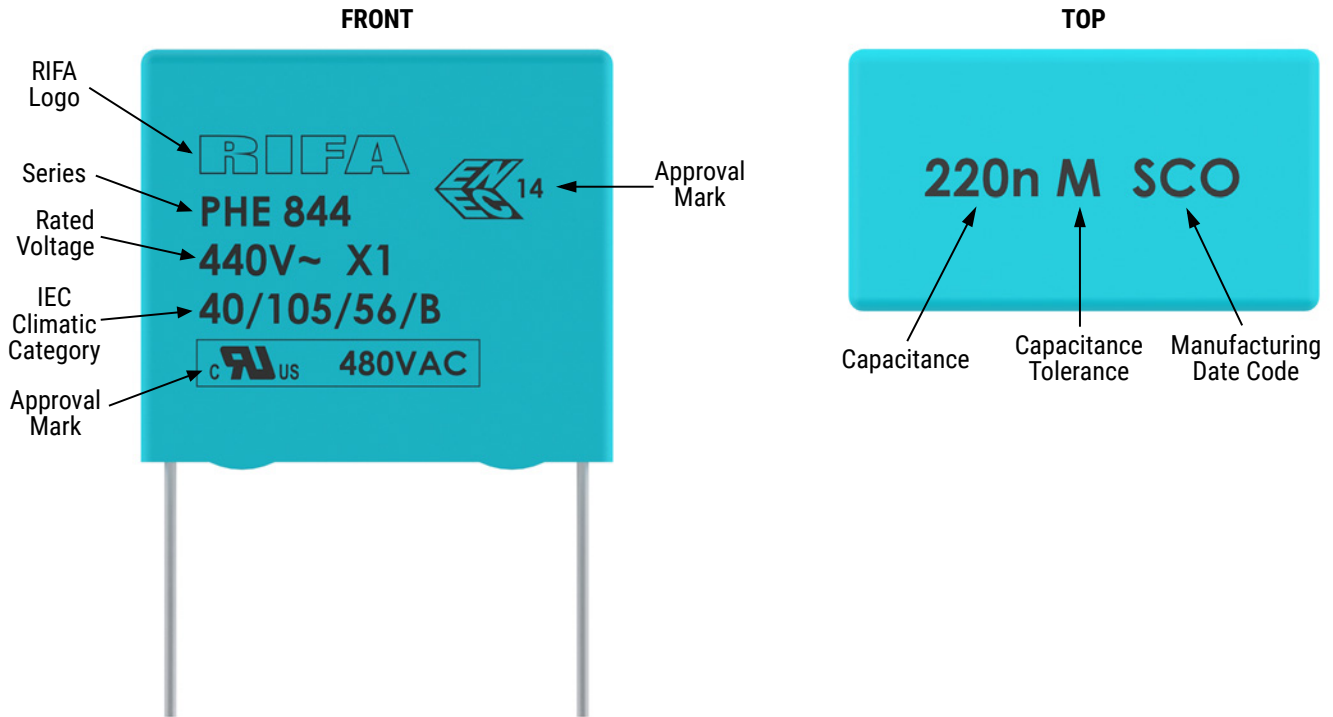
FRONT

RIFA Logo

Series

Rated Voltage

IEC Climatic Category

Approval Mark

RIFA

PHE 844

440V~ X1

40/105/56/B

c US 480VAC

EN EC 14

Approval Mark

TOP

220n M SCO

Capacitance

Capacitance Tolerance

Manufacturing Date Code